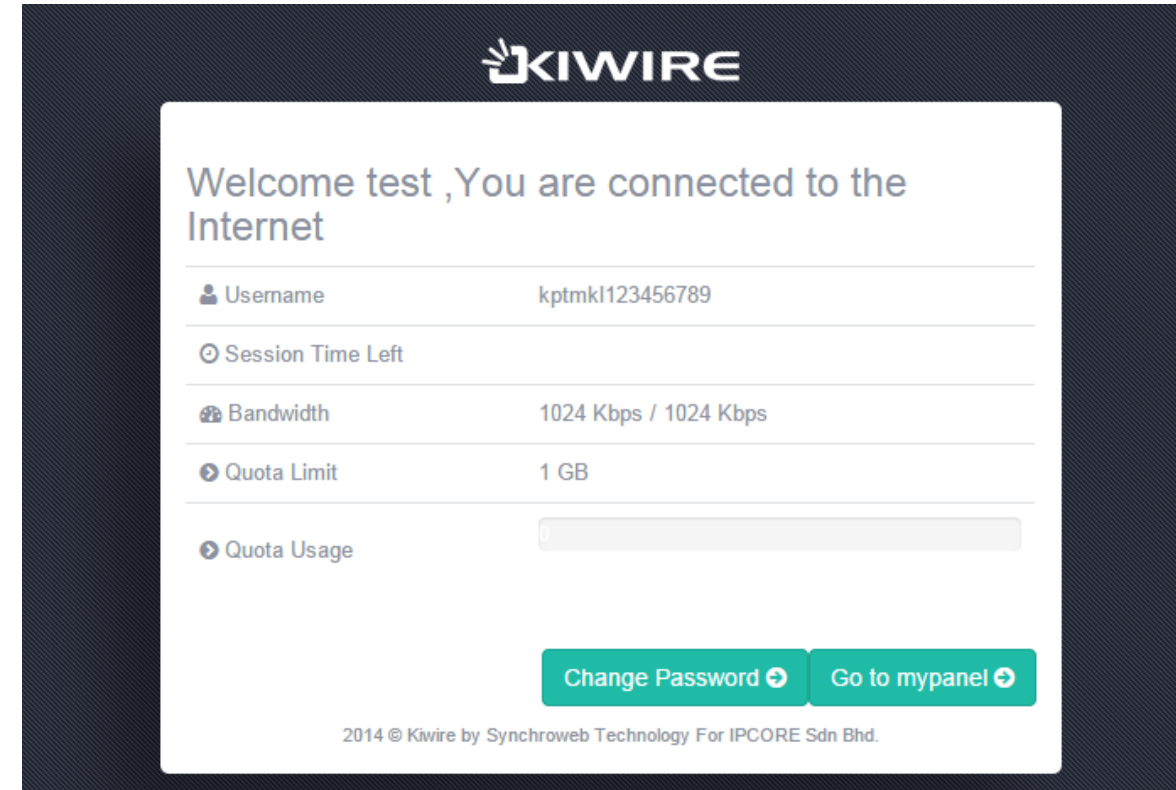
KIWIRE

Welcome test ,You are connected to the Internet

| | |
|---|---|
| Username | kptmkl123456789 |
| Session Time Left | |
| Bandwidth | 1024 Kbps / 1024 Kbps |
| Quota Limit | 1 GB |
| Quota Usage | 0 |

Change Password

Go to mypanel

2014 © Kiwire by Synchroweb Technology For IPCORE Sdn Bhd.